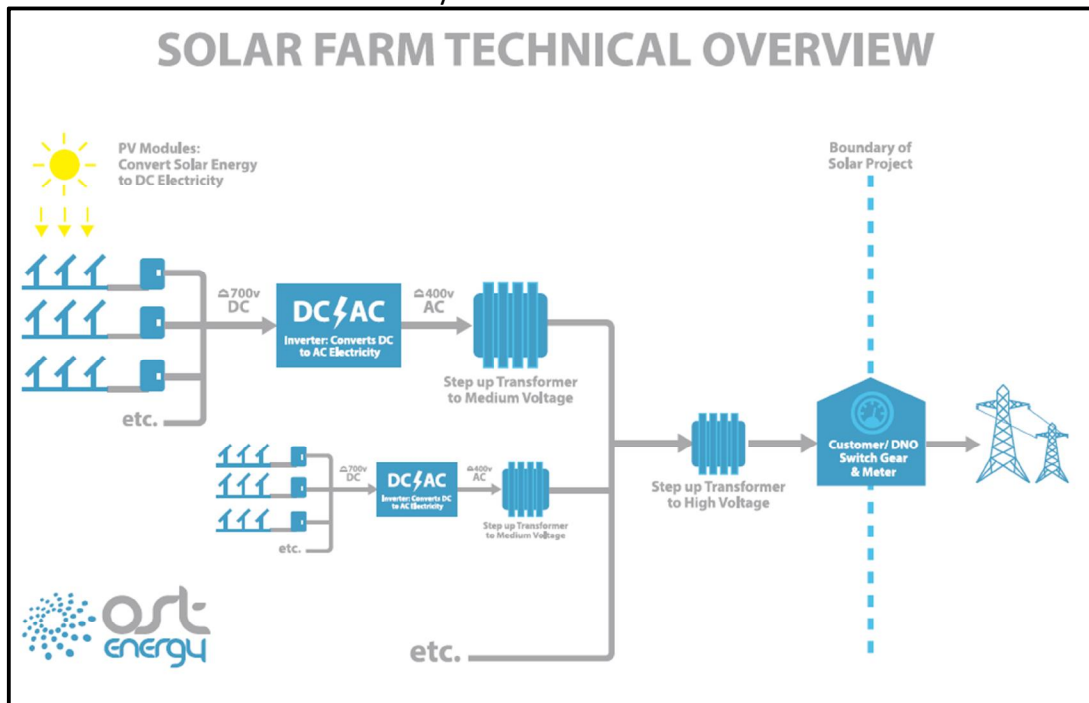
SOLAR FARM TECHNICAL OVERVIEW

PV Modules: Convert Solar Energy to DC Electricity

Boundary of Solar Project

⏅700v DC

DC AC

Inverter: Converts DC to AC Electricity

⏅400v AC

Step up Transformer to Medium Voltage

etc.

⏅700v DC

DC AC

Inverter: Converts DC to AC Electricity

⏅400v AC

Step up Transformer to Medium Voltage

etc.

Step up Transformer to High Voltage

Customer/ DNO Switch Gear & Meter

ost energy

etc.